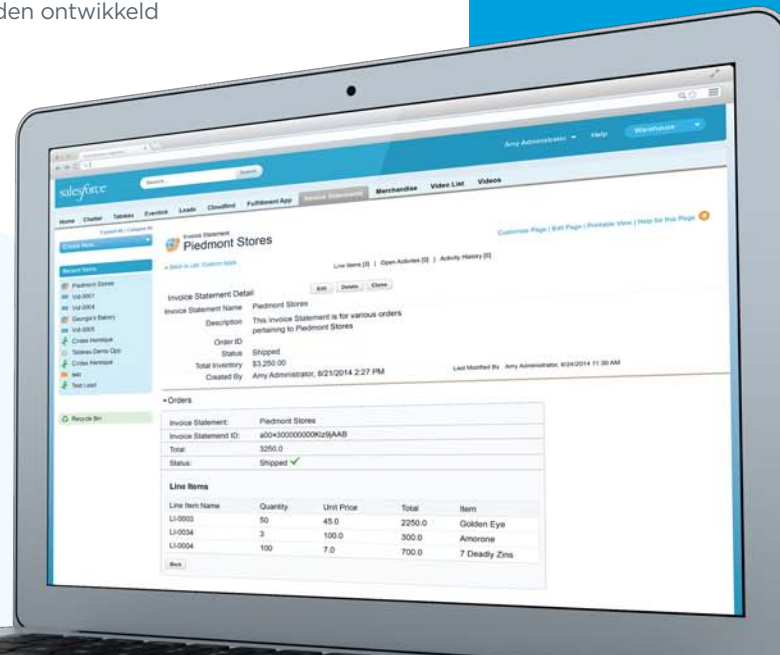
den ontwikkeld

Amy Administrator Help Warehouse

salesforce Search... Search

Home Chatter Tableau Events Leads Cloudford Fulfillment App Invoice Statements Merchandise Video List Videos

Create New...

Recent Items
Piedmont Stores
Vid-0001
Vid-0004
Georgia's Bakery
Vid-0005
Cintas Henrique
Tableau Demo Opp
Cintas Henrique
test
Test Lead

Recycle Bin

Invoice Statement
Piedmont Stores

« Back to List: Custom Apps

Customize Page | Edit Page | Printable View | Help for this Page

Line Items [0] | Open Activities [0] | Activity History [0]

Invoice Statement Detail Edit Delete Clone

Invoice Statement Name Piedmont Stores
Description This Invoice Statement is for various orders pertaining to Piedmont Stores
Order ID
Status Shipped
Total Inventory $3,250.00
Created By Amy Administrator, 8/21/2014 2:27 PM
Last Modified By Amy Administrator, 8/24/2014 11:30 AM

Orders

| Invoice Statement: | Piedmont Stores |
|---|---|
| Invoice Statemend ID: | a00+300000000KIz9jAAB |
| Total: | 3250.0 |
| Status: | Shipped ✓ |

Line Items

| Line Item Name | Quantity | Unit Price | Total | Item |
|---|---|---|---|---|
| LI-0003 | 50 | 45.0 | 2250.0 | Golden Eye |
| LI-0034 | 3 | 100.0 | 300.0 | Amorone |
| LI-0004 | 100 | 7.0 | 700.0 | 7 Deadly Zins |

Back